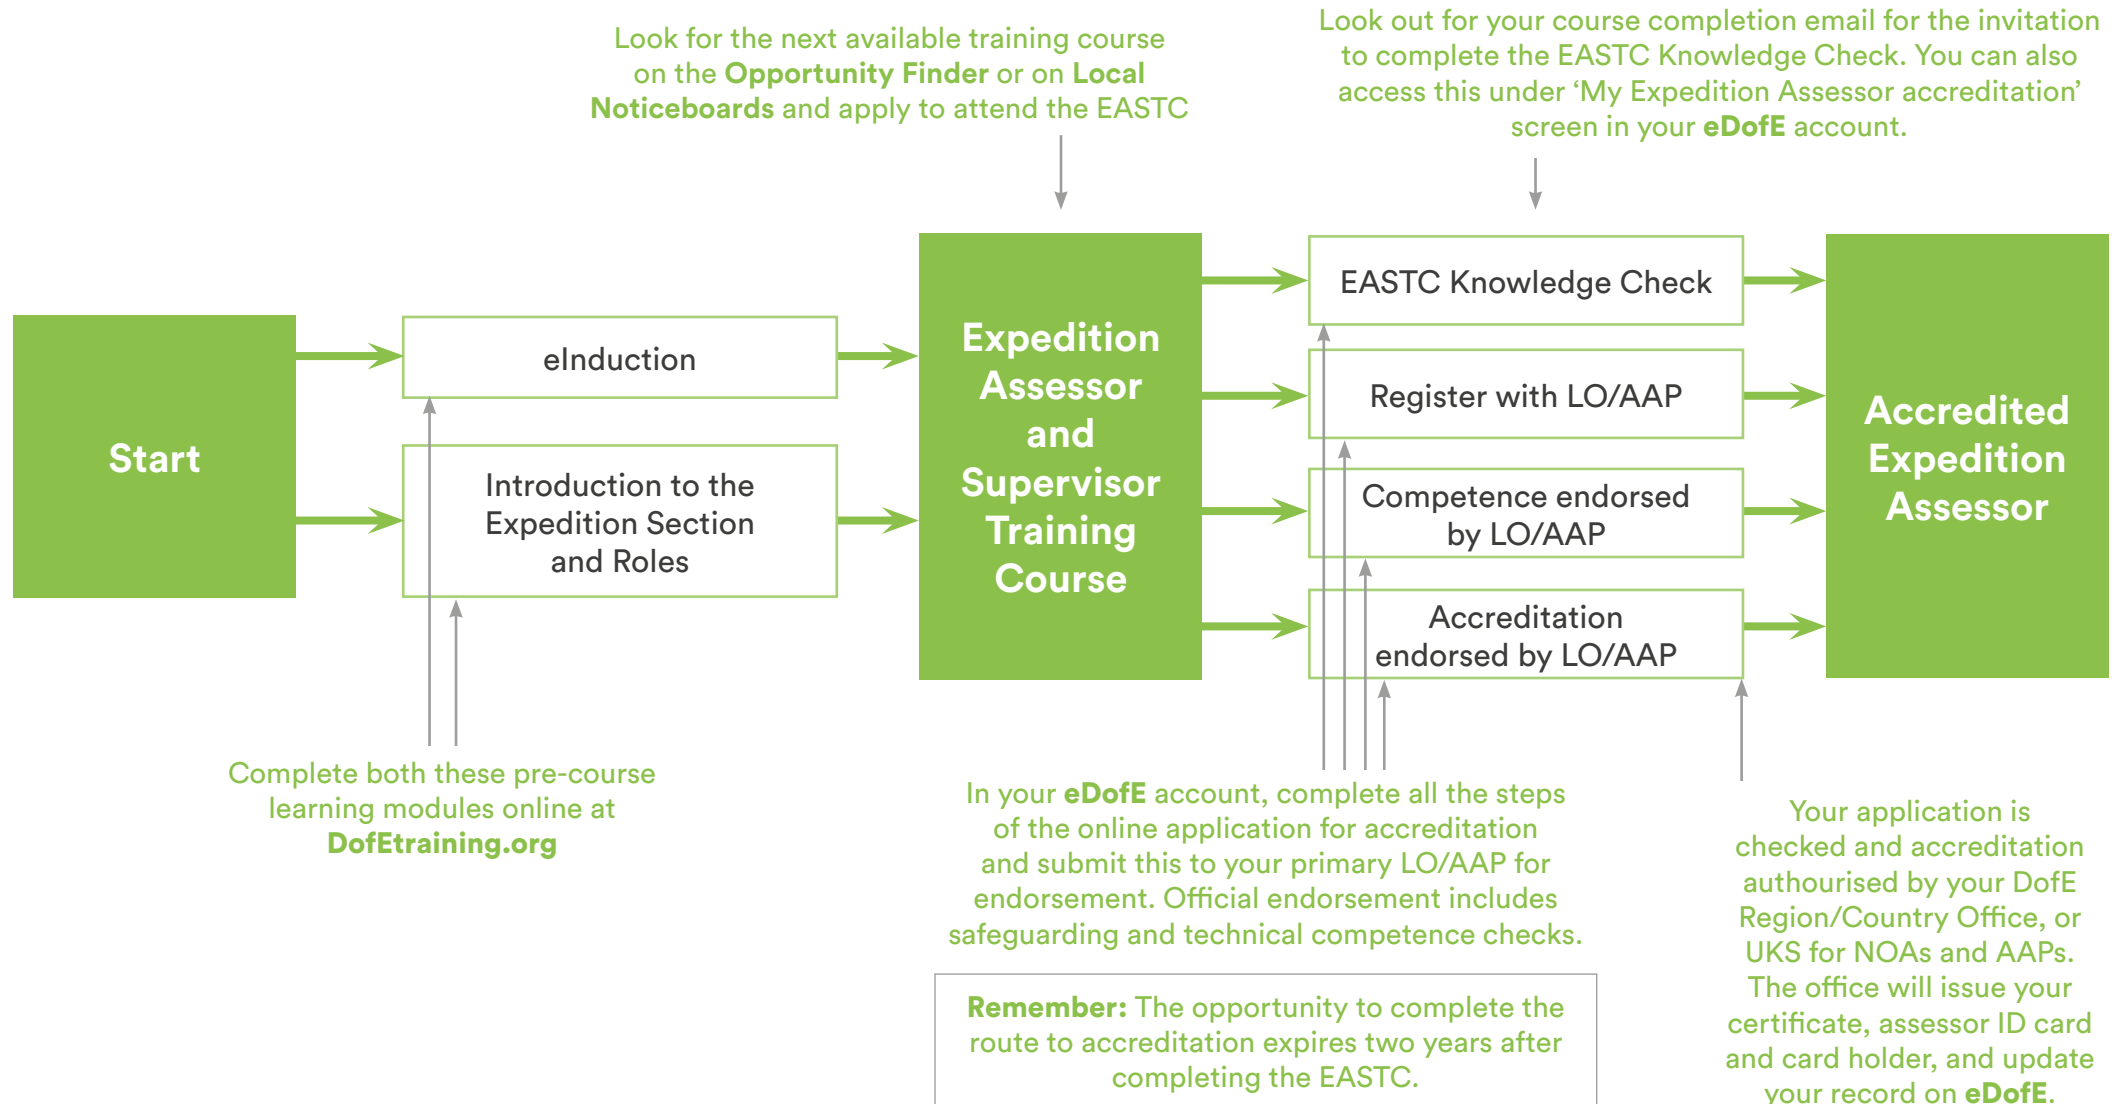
Look for the next available training course on the Opportunity Finder or on Local Noticeboards and apply to attend the EASTC

Look out for your course completion email for the invitation to complete the EASTC Knowledge Check. You can also access this under 'My Expedition Assessor accreditation' screen in your eDofE account.

Start

eInduction

Introduction to the Expedition Section and Roles

Expedition Assessor and Supervisor Training Course

EASTC Knowledge Check

Register with LO/AAP

Competence endorsed by LO/AAP

Accreditation endorsed by LO/AAP

Accredited Expedition Assessor

Complete both these pre-course learning modules online at DofEtraining.org

In your eDofE account, complete all the steps of the online application for accreditation and submit this to your primary LO/AAP for endorsement. Official endorsement includes safeguarding and technical competence checks.

Remember: The opportunity to complete the route to accreditation expires two years after completing the EASTC.

Your application is checked and accreditation authourised by your DofE Region/Country Office, or UKS for NOAs and AAPs. The office will issue your certificate, assessor ID card and card holder, and update your record on eDofE.